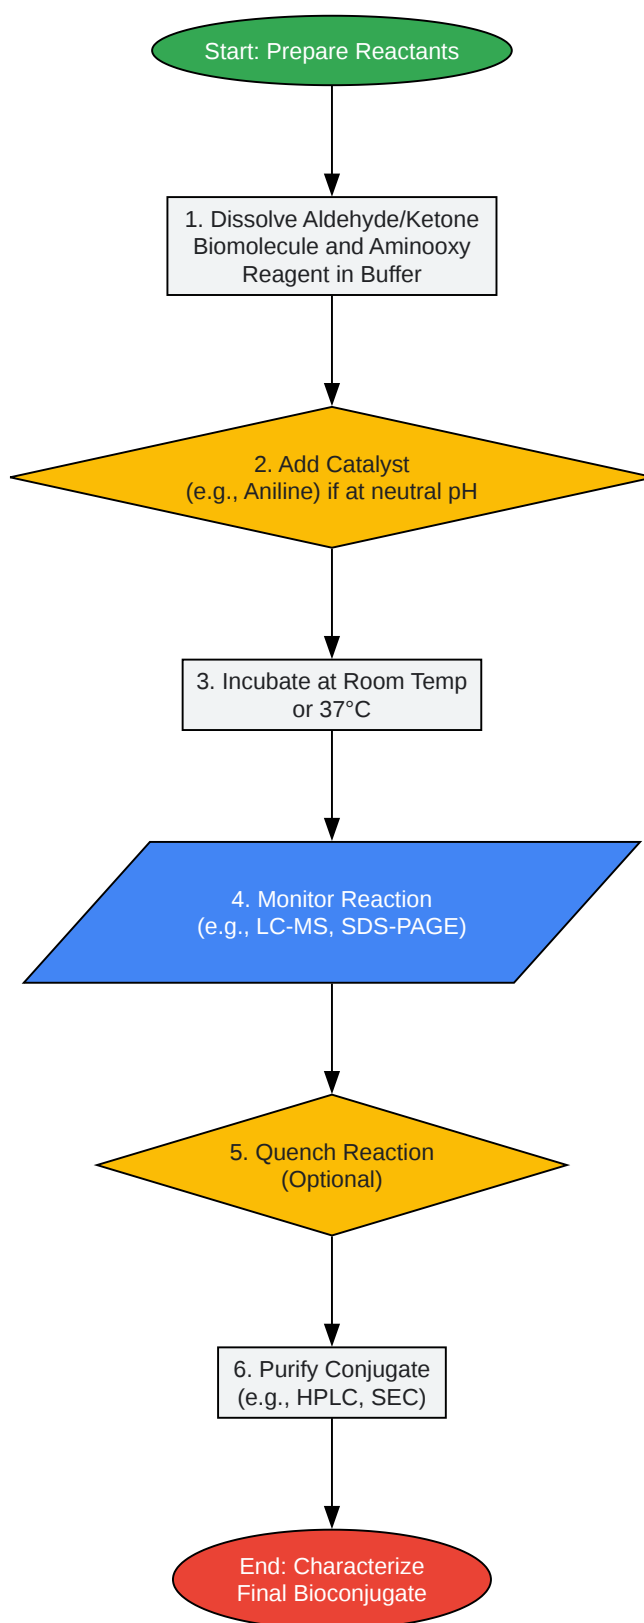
Start: Prepare Reactants

1. Dissolve Aldehyde/Ketone Biomolecule and Aminooxy Reagent in Buffer

2. Add Catalyst (e.g., Aniline) if at neutral pH

3. Incubate at Room Temp or 37°C

4. Monitor Reaction (e.g., LC-MS, SDS-PAGE)

5. Quench Reaction (Optional)

6. Purify Conjugate (e.g., HPLC, SEC)

End: Characterize Final Bioconjugate